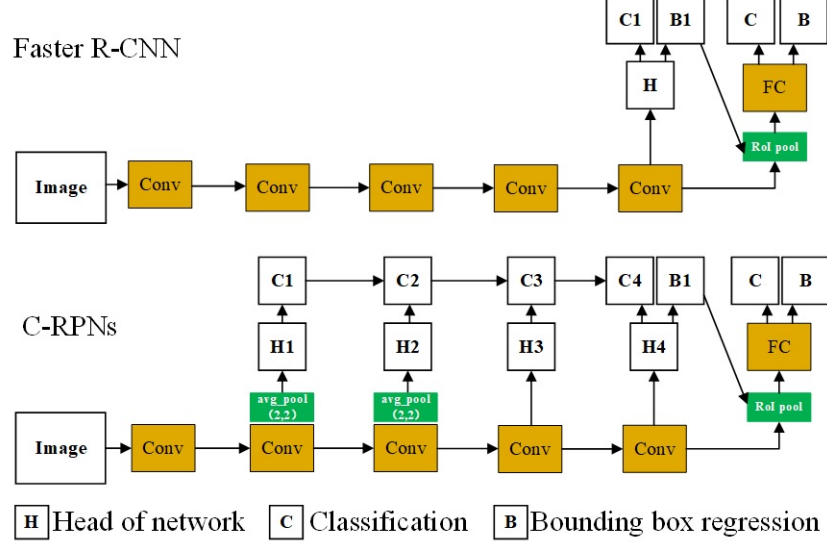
Faster R-CNN

C1 B1 C B

H FC

RoI pool

Image Conv Conv Conv Conv Conv

C-RPNs

C1 C2 C3 C4 B1 C B

H1 H2 H3 H4 FC

avg_pool (2,2) avg_pool (2,2) RoI pool

Image Conv Conv Conv Conv Conv

H Head of network C Classification B Bounding box regression